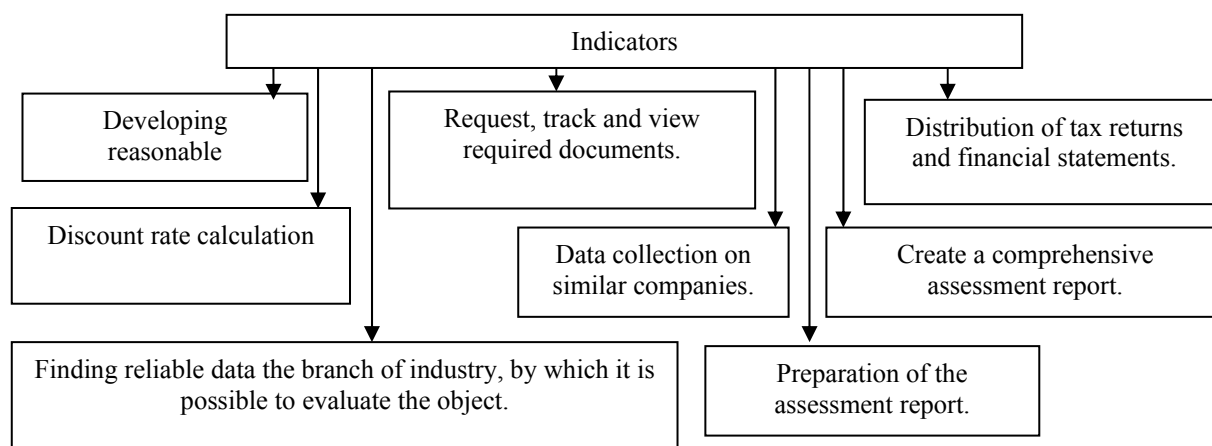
Indicators

Developing reasonable

Discount rate calculation

Request, track and view required documents.

Distribution of tax returns and financial statements.

Data collection on similar companies.

Create a comprehensive assessment report.

Finding reliable data the branch of industry, by which it is possible to evaluate the object.

Preparation of the assessment report.